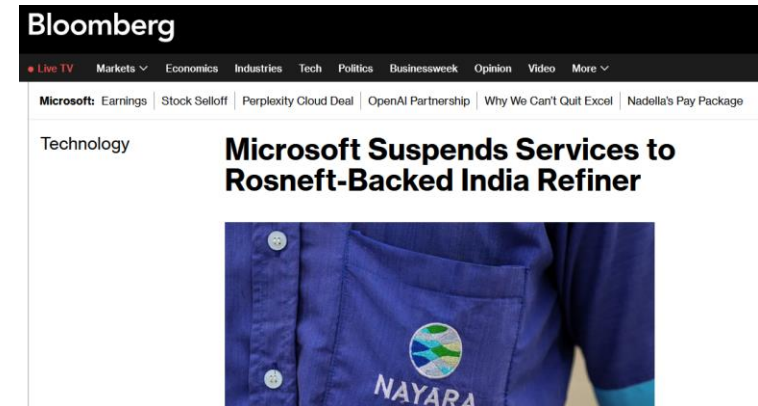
Bloomberg

• Live TV Markets Economics Industries Tech Politics Businessweek Opinion Video More

Microsoft: Earnings | Stock Selloff | Perplexity Cloud Deal | OpenAI Partnership | Why We Can't Quit Excel | Nadella's Pay Package

Technology

Microsoft Suspends Services to Rosneft-Backed India Refiner

NAYARA